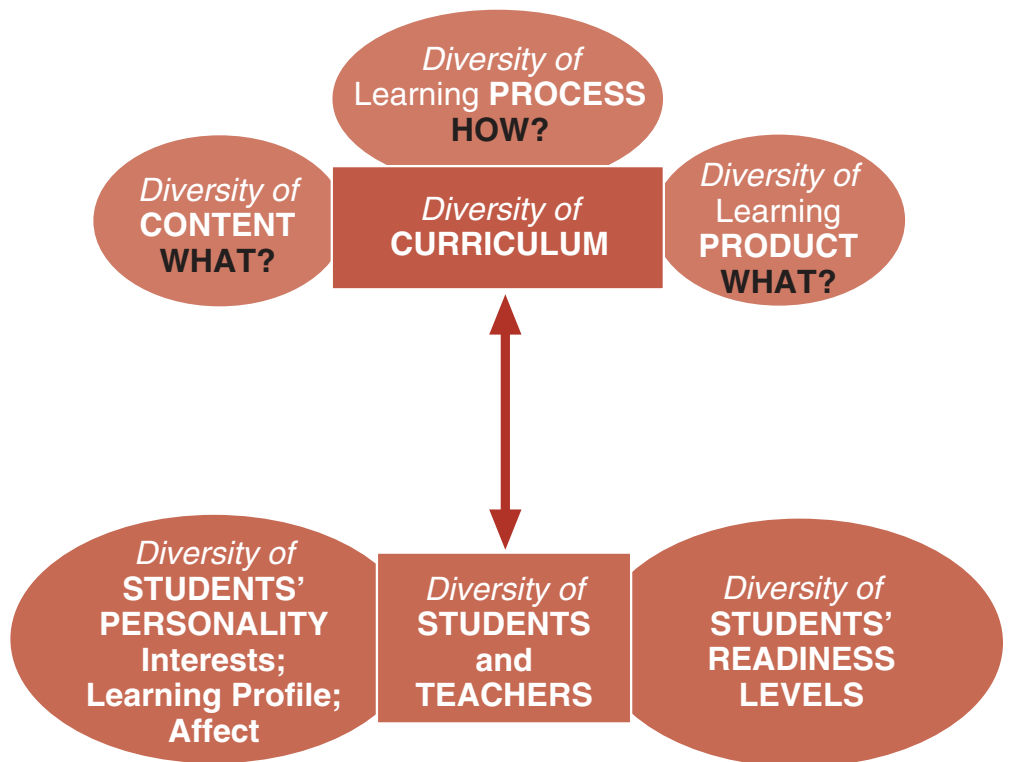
*Diversity of* Learning **PROCESS** **HOW?**

*Diversity of* **CONTENT** **WHAT?**

*Diversity of* **CURRICULUM**

*Diversity of* Learning **PRODUCT** **WHAT?**

*Diversity of* **STUDENTS' PERSONALITY** **Interests; Learning Profile; Affect**

*Diversity of* **STUDENTS and TEACHERS**

*Diversity of* **STUDENTS' READINESS LEVELS**